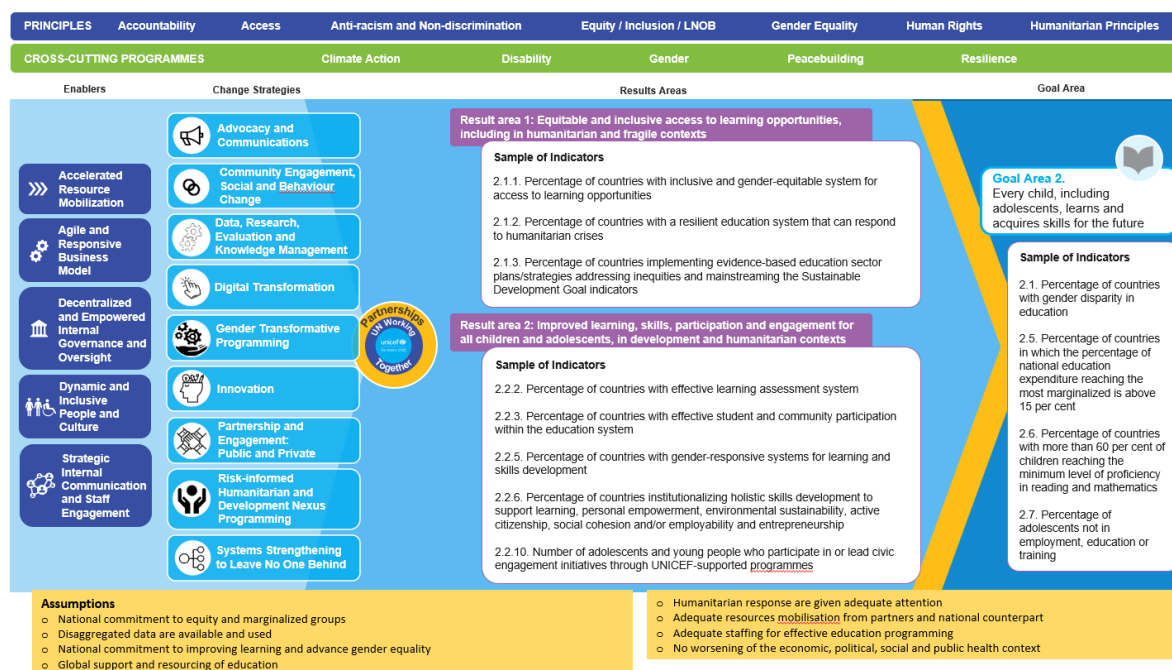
PRINCIPLES Accountability Access Anti-racism and Non-discrimination Equity / Inclusion / LNOB Gender Equality Human Rights Humanitarian Principles

CROSS-CUTTING PROGRAMMES Climate Action Disability Gender Peacebuilding Resilience

Enablers

Change Strategies

Results Areas

Goal Area

Accelerated Resource Mobilization

Agile and Responsive Business Model

Decentralized and Empowered Internal Governance and Oversight

Dynamic and Inclusive People and Culture

Strategic Internal Communication and Staff Engagement

Advocacy and Communications

Community Engagement, Social and Behaviour Change

Data, Research, Evaluation and Knowledge Management

Digital Transformation

Gender Transformative Programming

Innovation

Partnership and Engagement: Public and Private

Risk-informed Humanitarian and Development Nexus Programming

Systems Strengthening to Leave No One Behind

Partnerships UN Working Together unicef

Result area 1: Equitable and inclusive access to learning opportunities, including in humanitarian and fragile contexts

Sample of Indicators

2.1.1. Percentage of countries with inclusive and gender-equitable system for access to learning opportunities

2.1.2. Percentage of countries with a resilient education system that can respond to humanitarian crises

2.1.3. Percentage of countries implementing evidence-based education sector plans/strategies addressing inequities and mainstreaming the Sustainable Development Goal indicators

Result area 2: Improved learning, skills, participation and engagement for all children and adolescents, in development and humanitarian contexts

Sample of Indicators

2.2.2. Percentage of countries with effective learning assessment system

2.2.3. Percentage of countries with effective student and community participation within the education system

2.2.5. Percentage of countries with gender-responsive systems for learning and skills development

2.2.6. Percentage of countries institutionalizing holistic skills development to support learning, personal empowerment, environmental sustainability, active citizenship, social cohesion and/or employability and entrepreneurship

2.2.10. Number of adolescents and young people who participate in or lead civic engagement initiatives through UNICEF-supported programmes

Goal Area 2.
Every child, including adolescents, learns and acquires skills for the future

Sample of Indicators

2.1. Percentage of countries with gender disparity in education

2.5. Percentage of countries in which the percentage of national education expenditure reaching the most marginalized is above 15 per cent

2.6. Percentage of countries with more than 60 per cent of children reaching the minimum level of proficiency in reading and mathematics

2.7. Percentage of adolescents not in employment, education or training

Assumptions
o National commitment to equity and marginalized groups
o Disaggregated data are available and used
o National commitment to improving learning and advance gender equality
o Global support and resourcing of education

o Humanitarian response are given adequate attention
o Adequate resources mobilisation from partners and national counterpart
o Adequate staffing for effective education programming
o No worsening of the economic, political, social and public health context